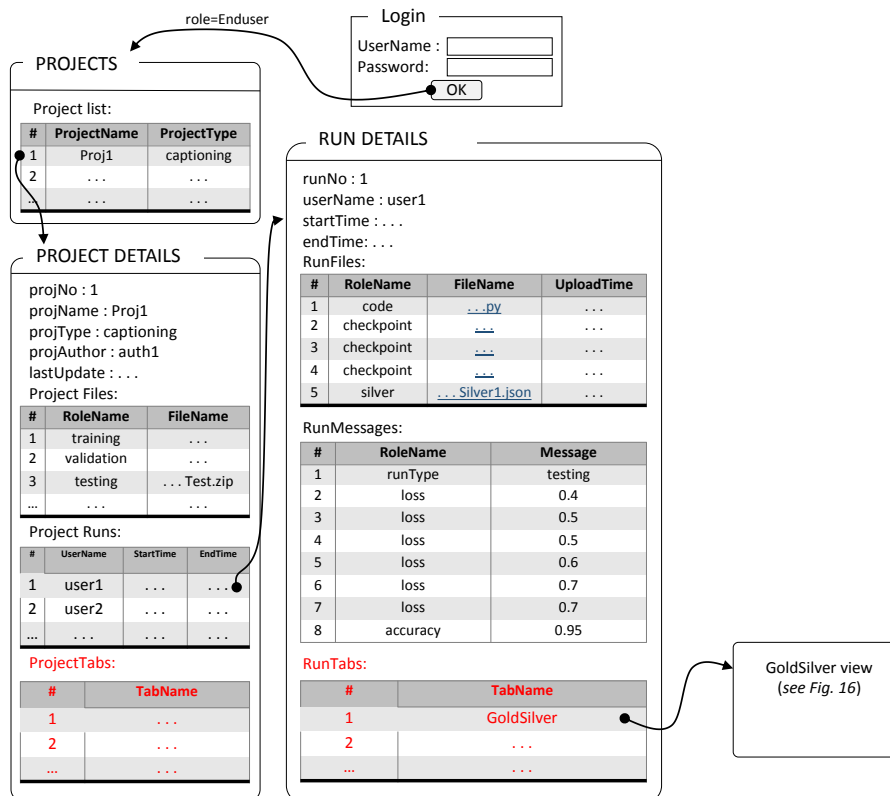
role=Enduser

Login

UserName :
Password:
OK

PROJECTS

Project list:

| # | ProjectName | ProjectType |
|---|---|---|
| 1 | Proj1 | captioning |
| 2 | . . . | . . . |
| ... | . . . | . . . |

PROJECT DETAILS

projNo : 1
projName : Proj1
projType : captioning
projAuthor : auth1
lastUpdate : . . .
Project Files:

| # | RoleName | FileName |
|---|---|---|
| 1 | training | . . . |
| 2 | validation | . . . |
| 3 | testing | . . . Test.zip |
| ... | . . . | . . . |

Project Runs:

| # | UserName | StartTime | EndTime |
|---|---|---|---|
| 1 | user1 | . . . | . . . |
| 2 | user2 | . . . | . . . |
| ... | . . . | . . . | . . . |

ProjectTabs:

| # | TabName |
|---|---|
| 1 | . . . |
| 2 | . . . |
| ... | . . . |

RUN DETAILS

runNo : 1
userName : user1
startTime : . . .
endTime: . . .
RunFiles:

| # | RoleName | FileName | UploadTime |
|---|---|---|---|
| 1 | code | . . .py | . . . |
| 2 | checkpoint | . . . | . . . |
| 3 | checkpoint | . . . | . . . |
| 4 | checkpoint | . . . | . . . |
| 5 | silver | . . . Silver1.json | . . . |

RunMessages:

| # | RoleName | Message |
|---|---|---|
| 1 | runType | testing |
| 2 | loss | 0.4 |
| 3 | loss | 0.5 |
| 4 | loss | 0.5 |
| 5 | loss | 0.6 |
| 6 | loss | 0.7 |
| 7 | loss | 0.7 |
| 8 | accuracy | 0.95 |

RunTabs:

| # | TabName |
|---|---|
| 1 | GoldSilver |
| 2 | . . . |
| ... | . . . |

GoldSilver view
(see Fig. 16)